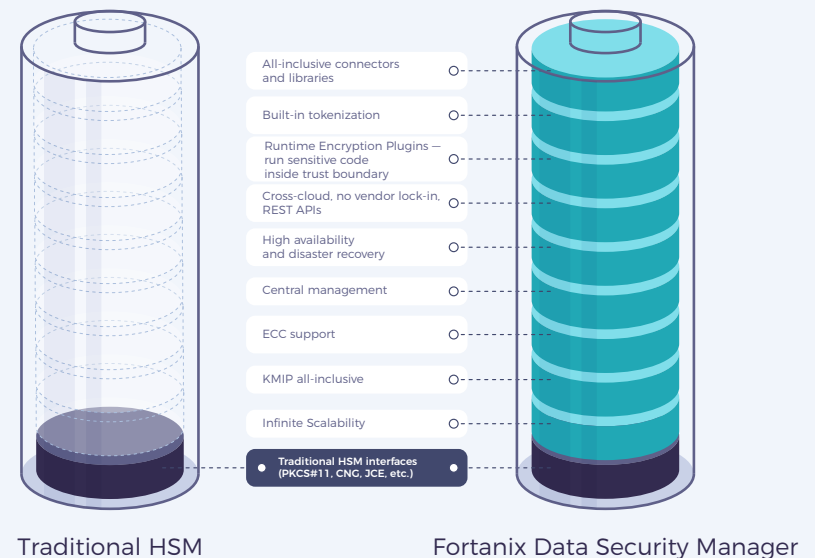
All-inclusive connectors and libraries

Built-in tokenization

Runtime Encryption Plugins — run sensitive code inside trust boundary

Cross-cloud, no vendor lock-in, REST APIs

High availability and disaster recovery

Central management

ECC support

KMIP all-inclusive

Infinite Scalability

Traditional HSM interfaces (PKCS#11, CNG, JCE, etc.)

Traditional HSM

Fortanix Data Security Manager